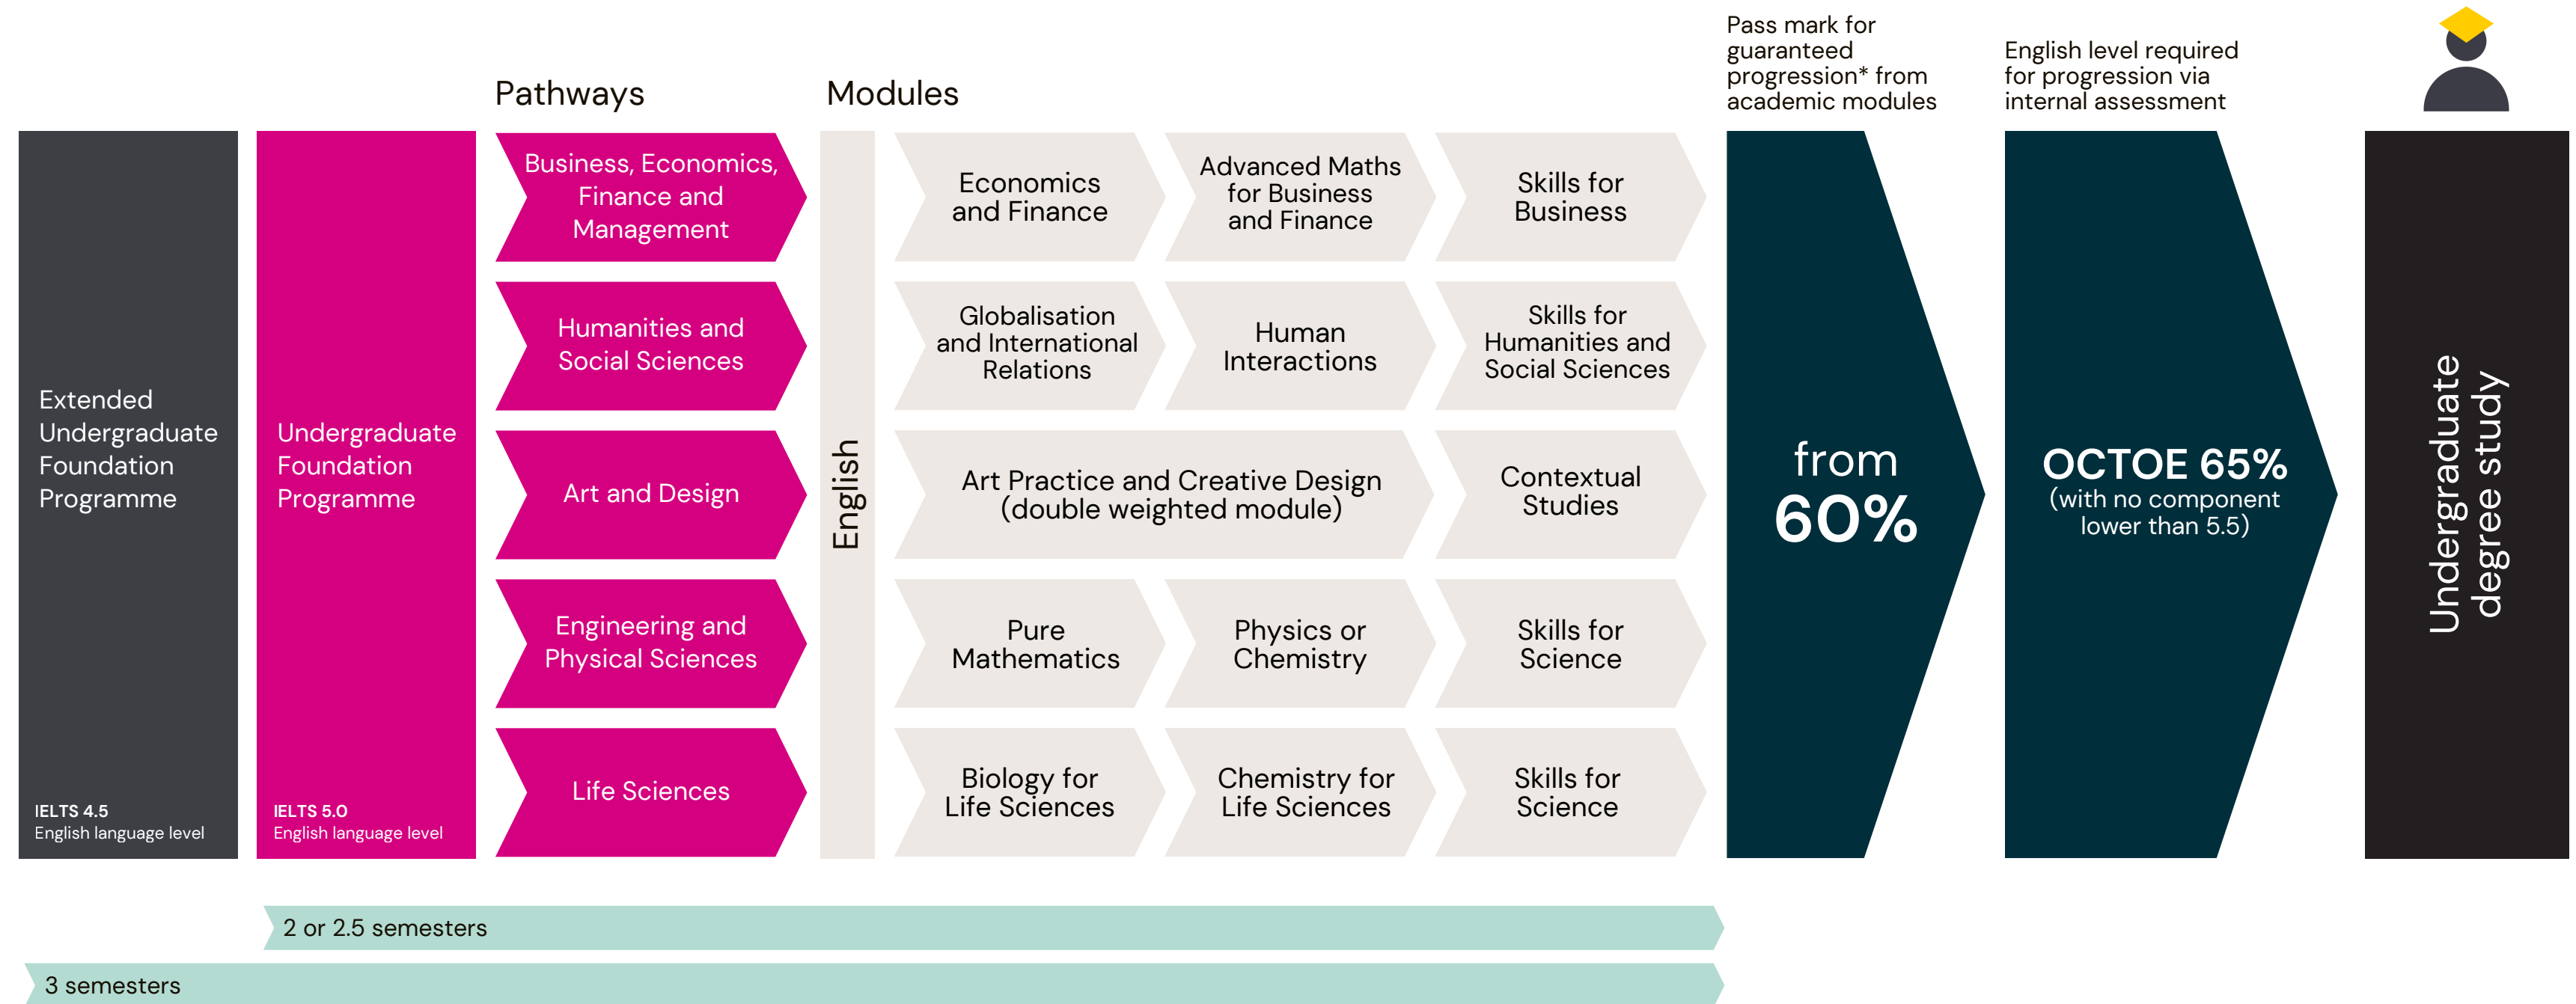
Pathways

Modules

Pass mark for guaranteed progression* from academic modules

English level required for progression via internal assessment

Extended Undergraduate Foundation Programme

IELTS 4.5
English language level

Undergraduate Foundation Programme

IELTS 5.0
English language level

Business, Economics, Finance and Management

Humanities and Social Sciences

Art and Design

Engineering and Physical Sciences

Life Sciences

English

Economics and Finance

Advanced Maths for Business and Finance

Skills for Business

Globalisation and International Relations

Human Interactions

Skills for Humanities and Social Sciences

Art Practice and Creative Design (double weighted module)

Contextual Studies

Pure Mathematics

Physics or Chemistry

Skills for Science

Biology for Life Sciences

Chemistry for Life Sciences

Skills for Science

from 60%

OCTOE 65%
(with no component lower than 5.5)

Undergraduate degree study

2 or 2.5 semesters

3 semesters